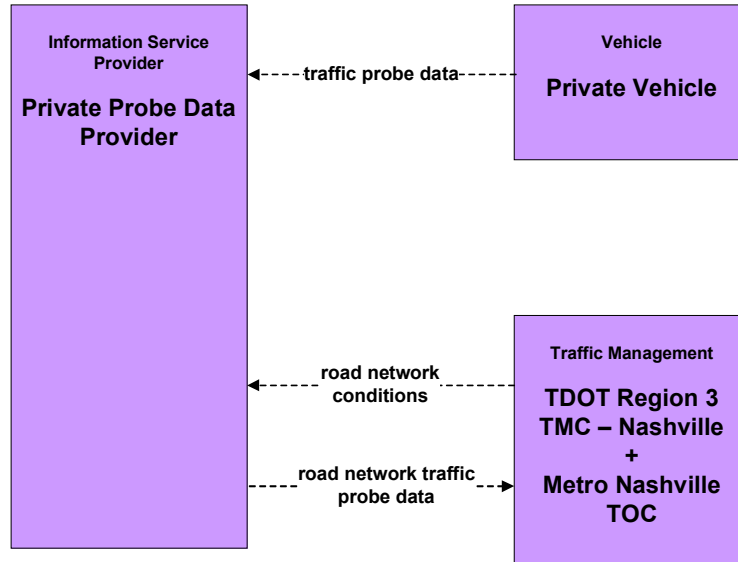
Information Service Provider

Private Probe Data Provider

traffic probe data

Vehicle

Private Vehicle

road network conditions

road network traffic probe data

Traffic Management

TDOT Region 3 TMC – Nashville + Metro Nashville TOC